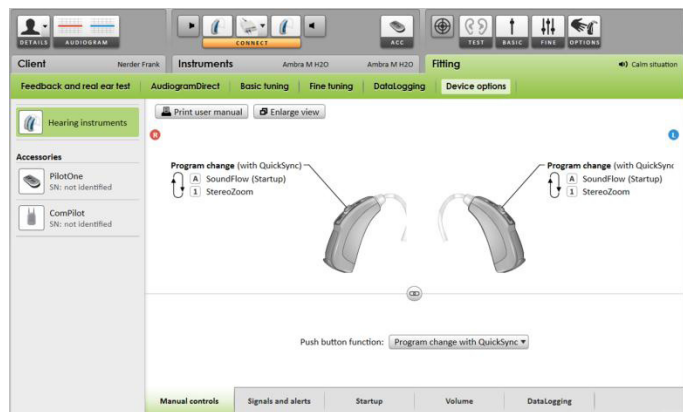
DETAILS AUDIOGRAM

CONNECT

ACC

TEST BASIC FINE OPTIONS

Client Nerder Frank Instruments Ambra M H2O Ambra M H2O Fitting Calm situation

Feedback and real ear test | AudiogramDirect | Basic tuning | Fine tuning | DataLogging | Device options

Hearing instruments

Accessories

PilotOne
SN: not identified

ComPilot
SN: not identified

Print user manual Enlarge view

R

L

Program change (with QuickSync)
A SoundFlow (Startup)
1 StereoZoom

Program change (with QuickSync
A SoundFlow (Startup)
1 StereoZoom

Push button function: Program change with QuickSync

Manual controls | Signals and alerts | Startup | Volume | DataLogging